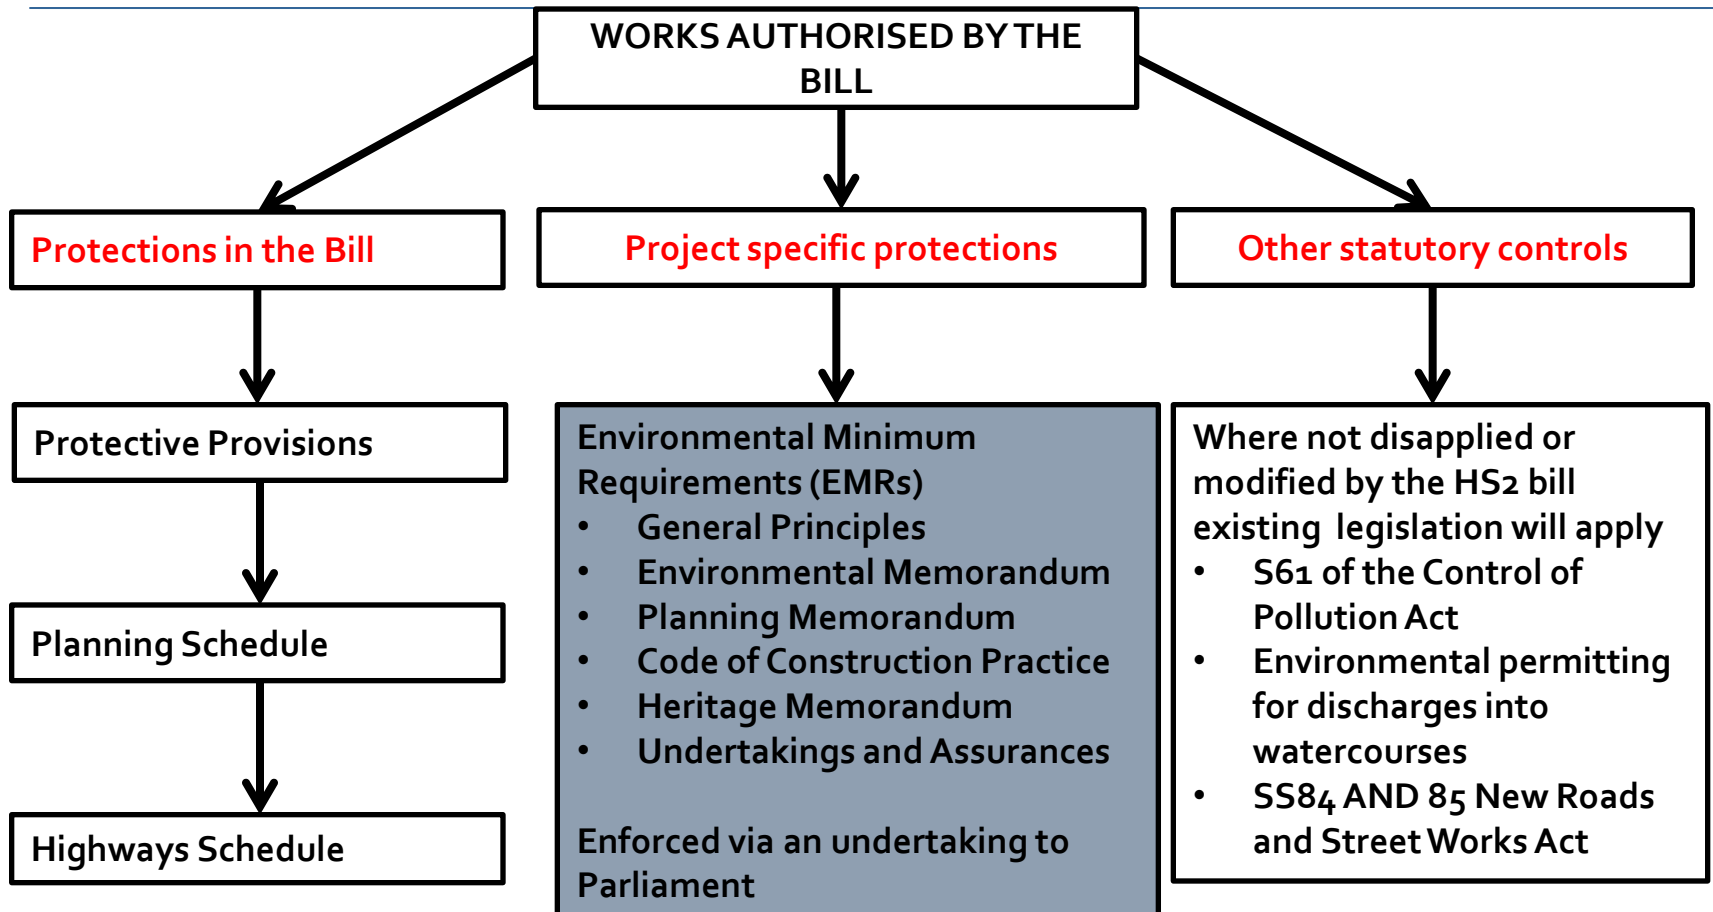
WORKS AUTHORISED BY THE BILL

Protections in the Bill

Project specific protections

Other statutory controls

Protective Provisions

Planning Schedule

Highways Schedule

Environmental Minimum Requirements (EMRs)
- General Principles
- Environmental Memorandum
- Planning Memorandum
- Code of Construction Practice
- Heritage Memorandum
- Undertakings and Assurances

Enforced via an undertaking to Parliament

Where not disapplied or modified by the HS2 bill existing legislation will apply
- S61 of the Control of Pollution Act
- Environmental permitting for discharges into watercourses
- SS84 AND 85 New Roads and Street Works Act